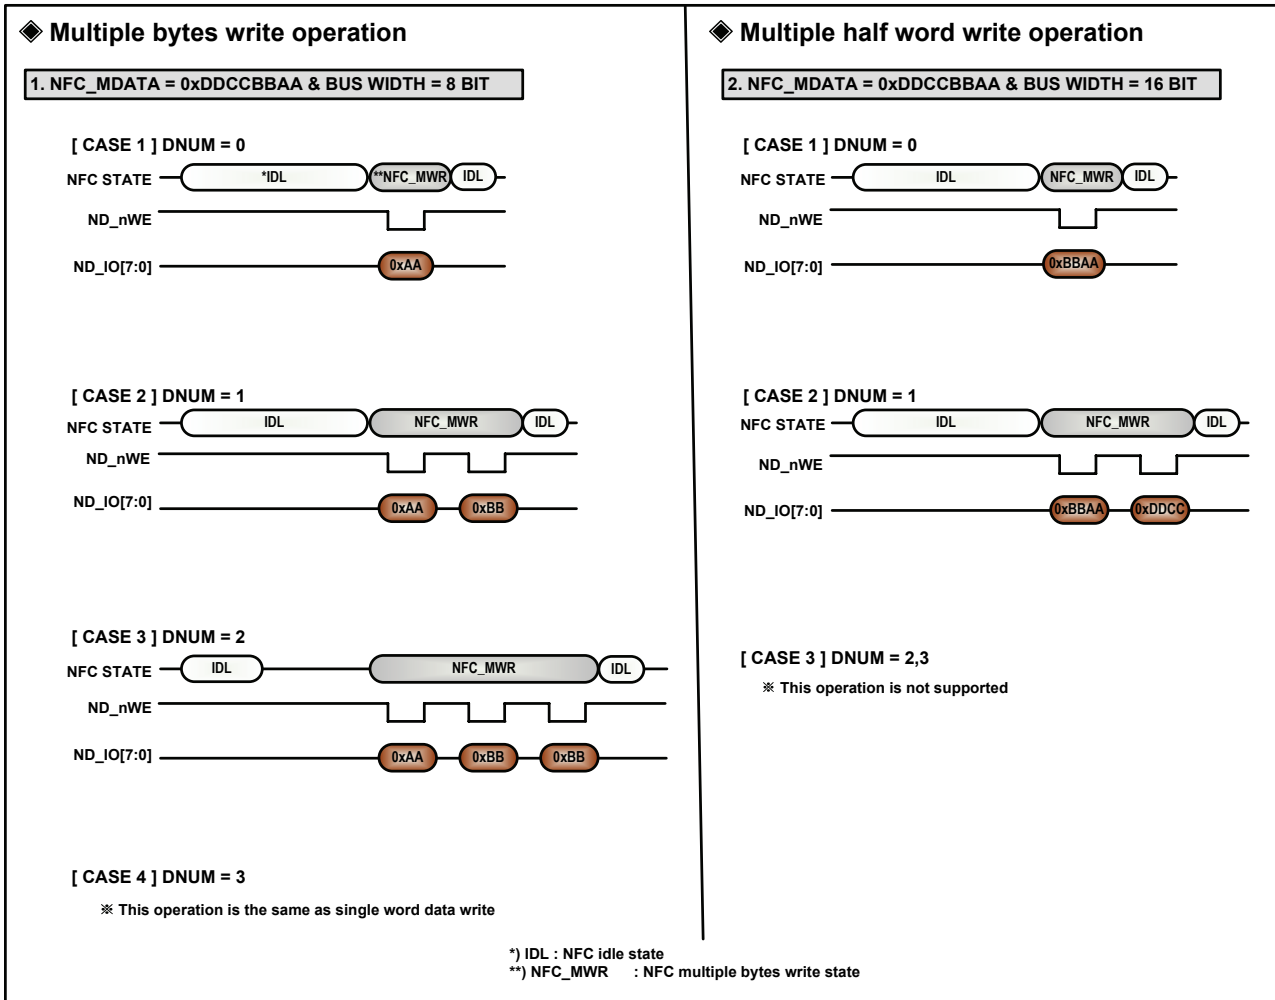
◈ Multiple bytes write operation

1. NFC_MDATA = 0xDDCCBBAA & BUS WIDTH = 8 BIT

[ CASE 1 ] DNUM = 0

NFC STATE *IDL **NFC_MWR IDL

ND_nWE

ND_IO[7:0] 0xAA

[ CASE 2 ] DNUM = 1

NFC STATE IDL NFC_MWR IDL

ND_nWE

ND_IO[7:0] 0xAA 0xBB

[ CASE 3 ] DNUM = 2

NFC STATE IDL NFC_MWR IDL

ND_nWE

ND_IO[7:0] 0xAA 0xBB 0xBB

[ CASE 4 ] DNUM = 3

※ This operation is the same as single word data write

◈ Multiple half word write operation

2. NFC_MDATA = 0xDDCCBBAA & BUS WIDTH = 16 BIT

[ CASE 1 ] DNUM = 0

NFC STATE IDL NFC_MWR IDL

ND_nWE

ND_IO[7:0] 0xBBAA

[ CASE 2 ] DNUM = 1

NFC STATE IDL NFC_MWR IDL

ND_nWE

ND_IO[7:0] 0xBBAA 0xDDCC

[ CASE 3 ] DNUM = 2,3

※ This operation is not supported

*) IDL : NFC idle state
**) NFC_MWR : NFC multiple bytes write state